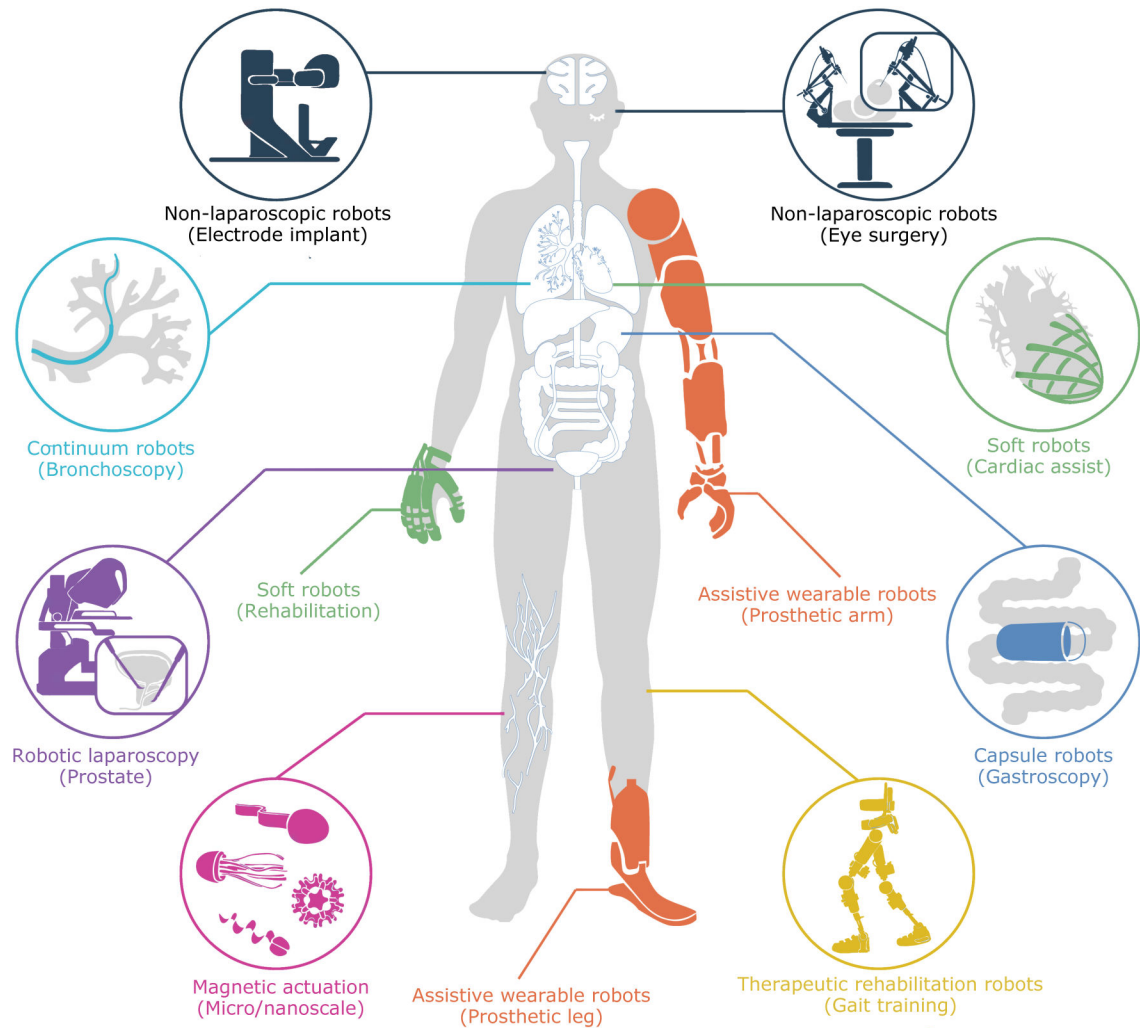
Non-laparoscopic robots
(Electrode implant)

Non-laparoscopic robots
(Eye surgery)

Continuum robots
(Bronchoscopy)

Soft robots
(Cardiac assist)

Soft robots
(Rehabilitation)

Assistive wearable robots
(Prosthetic arm)

Robotic laparoscopy
(Prostate)

Capsule robots
(Gastroscopy)

Magnetic actuation
(Micro/nanoscale)

Assistive wearable robots
(Prosthetic leg)

Therapeutic rehabilitation robots
(Gait training)